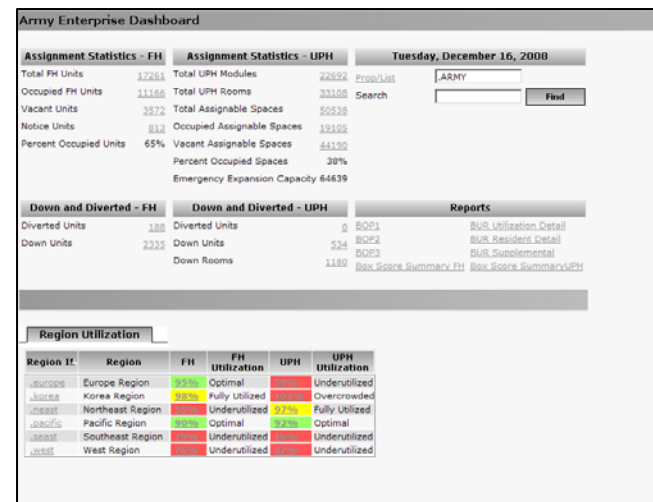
Army Enterprise Dashboard

Assignment Statistics - FH

| | |
|---|---|
| Total FH Units | 17261 |
| Occupied FH Units | 11166 |
| Vacant Units | 3572 |
| Notice Units | 812 |
| Percent Occupied Units | 65% |

Assignment Statistics - UPH

| | |
|---|---|
| Total UPH Modules | 22692 |
| Total UPH Rooms | 33108 |
| Total Assignable Spaces | 50536 |
| Occupied Assignable Spaces | 19105 |
| Vacant Assignable Spaces | 44190 |
| Percent Occupied Spaces | 38% |
| Emergency Expansion Capacity | 64639 |

Tuesday, December 16, 2008

Prop/List .ARMY
Search Find

Down and Diverted - FH

| | |
|---|---|
| Diverted Units | 188 |
| Down Units | 2335 |

Down and Diverted - UPH

| | |
|---|---|
| Diverted Units | 0 |
| Down Units | 534 |
| Down Rooms | 1180 |

Reports

BOP1 BUR Utilization Detail
BOP2 BUR Resident Detail
BOP3 BUR Supplemental
Box Score Summary FH Box Score SummaryUPH

Region Utilization

| Region ID | Region | FH | FH Utilization | UPH | UPH Utilization |
|---|---|---|---|---|---|
| .europe | Europe Region | 95% | Optimal | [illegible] | Underutilized |
| .korea | Korea Region | 98% | Fully Utilized | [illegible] | Overcrowded |
| .neast | Northeast Region | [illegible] | Underutilized | 97% | Fully Utilized |
| .pacific | Pacific Region | 90% | Optimal | 92% | Optimal |
| .seast | Southeast Region | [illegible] | Underutilized | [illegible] | Underutilized |
| .west | West Region | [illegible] | Underutilized | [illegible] | Underutilized |